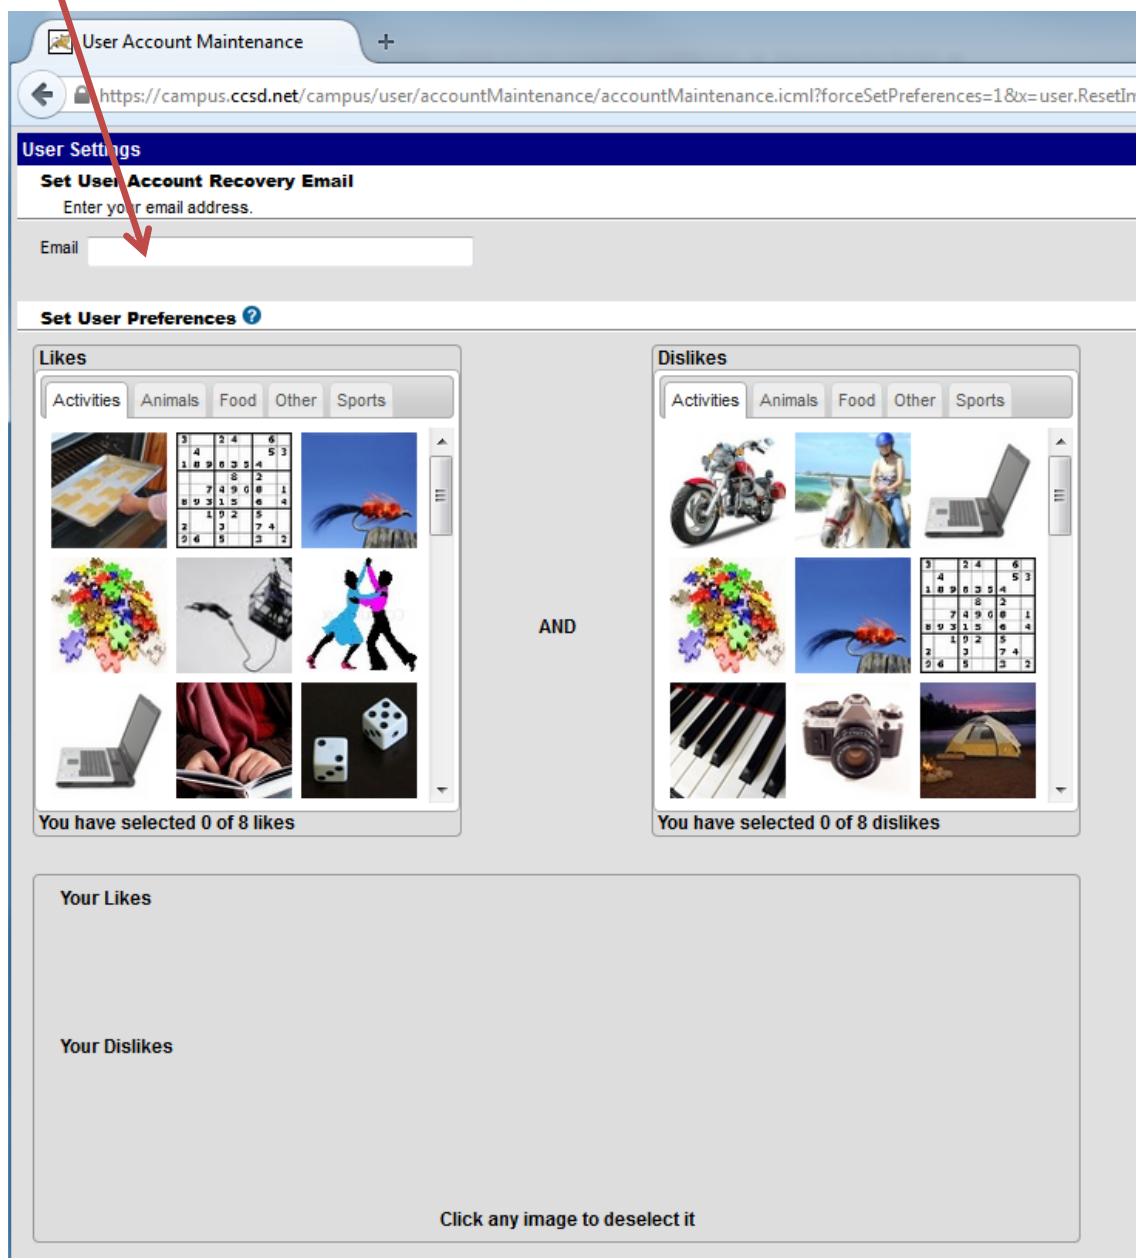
User Account Maintenance

https://campus.ccsd.net/campus/user/accountMaintenance/accountMaintenance.icml?forceSetPreferences=1&x=user.ResetIn

User Settings

Set User Account Recovery Email

Enter your email address.

Email

Set User Preferences

Likes

Activities Animals Food Other Sports

You have selected 0 of 8 likes

AND

Dislikes

Activities Animals Food Other Sports

You have selected 0 of 8 dislikes

Your Likes

Your Dislikes

Click any image to deselect it